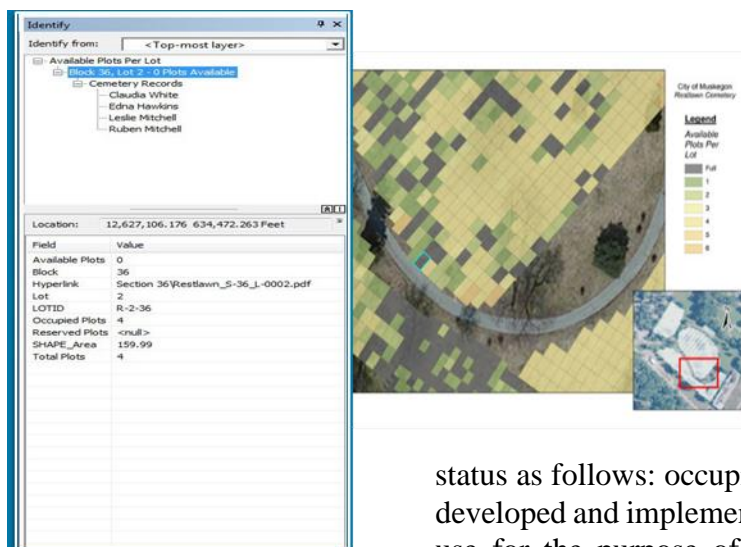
Identify

Identify from: <Top-most layer>

Available Plots Per Lot
Block 36, Lot 2 - 0 Plots Available
Cemetery Records
Claudia White
Edna Hawkins
Leslie Mitchell
Ruben Mitchell

All

Location: 12,627,106.176 634,472.263 Feet

| Field | Value |
|---|---|
| Available Plots | 0 |
| Block | 36 |
| Hyperlink | Section 36\Restlawn_S-36_L-0002.pdf |
| Lot | 2 |
| LOTID | R-2-36 |
| Occupied Plots | 4 |
| Reserved Plots | <null> |
| SHAPE_Area | 159.99 |
| Total Plots | 4 |

City of Muskegon
Restlawn Cemetery

Legend
Available Plots Per Lot
Full
1
2
3
4
5
6

status as follows: occup
developed and implemen
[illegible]